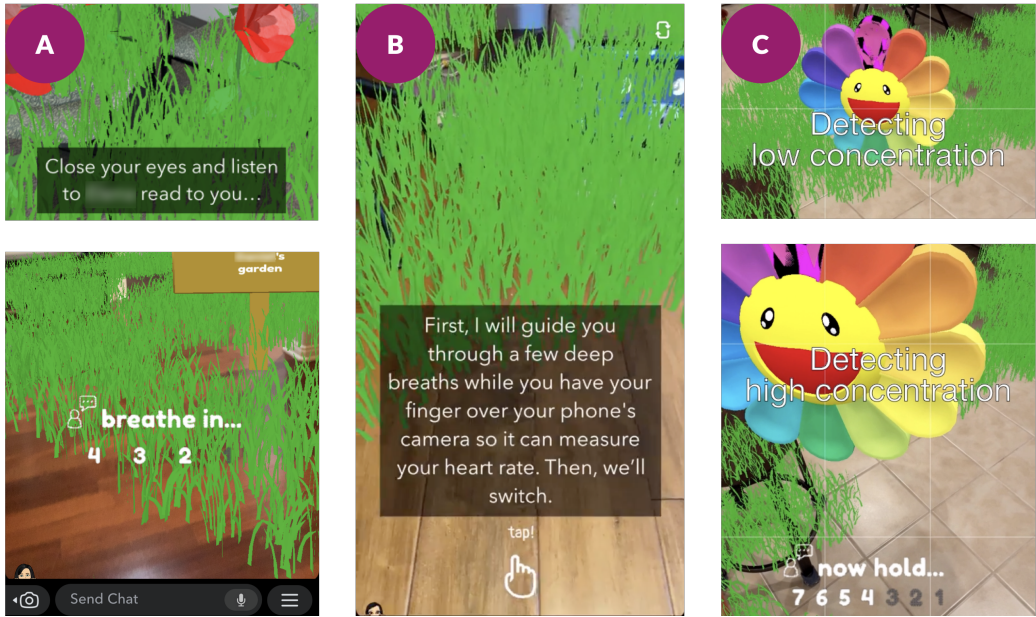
A

Close your eyes and listen to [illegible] read to you...

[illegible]'s garden

breathe in...
4 3 2

Send Chat

B

First, I will guide you through a few deep breaths while you have your finger over your phone's camera so it can measure your heart rate. Then, we'll switch.

tap!

C

Detecting low concentration

Detecting high concentration

now hold...
7 6 5 4 3 2 1